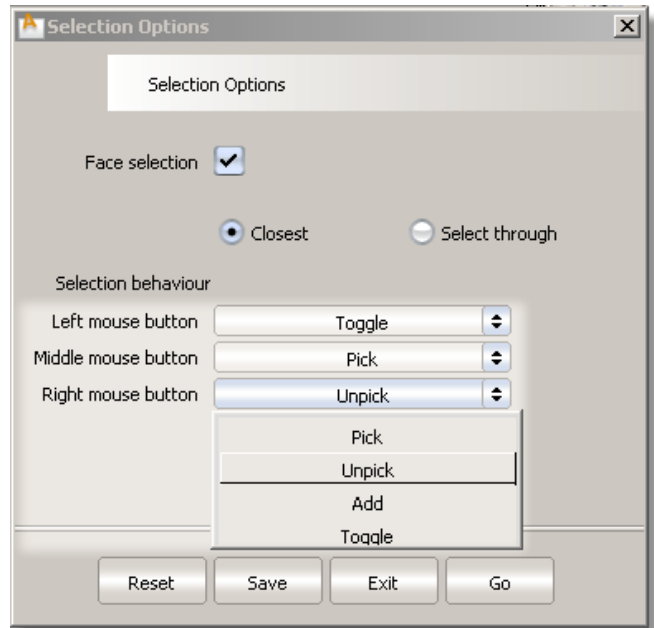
Selection Options

Selection Options

Face selection

Closest

Select through

Selection behaviour

Left mouse button
Toggle

Middle mouse button
Pick

Right mouse button
Unpick

Pick
Unpick
Add
Toggle

Reset
Save
Exit
Go